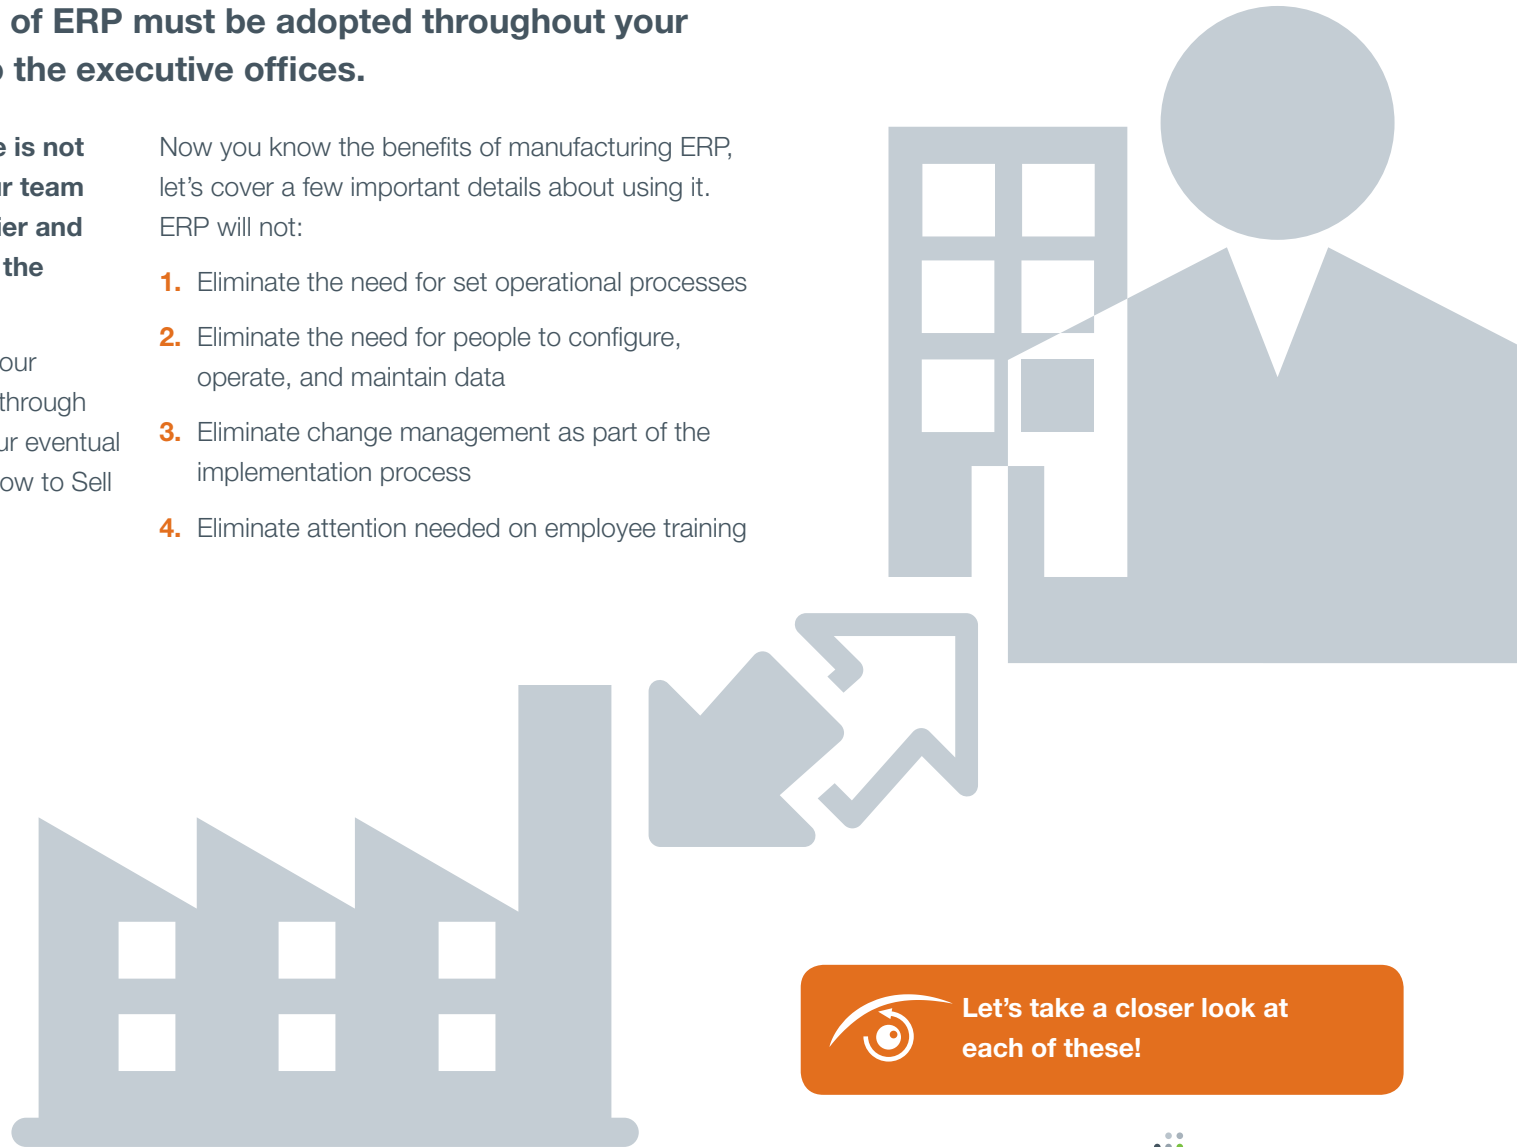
of ERP must be adopted throughout your
the executive offices.

e is not
r team
ier and
the

our
through
r eventual
ow to Sell

Now you know the benefits of manufacturing ERP, let's cover a few important details about using it. ERP will not:

1. Eliminate the need for set operational processes

2. Eliminate the need for people to configure, operate, and maintain data

3. Eliminate change management as part of the implementation process

4. Eliminate attention needed on employee training

Let's take a closer look at each of these!